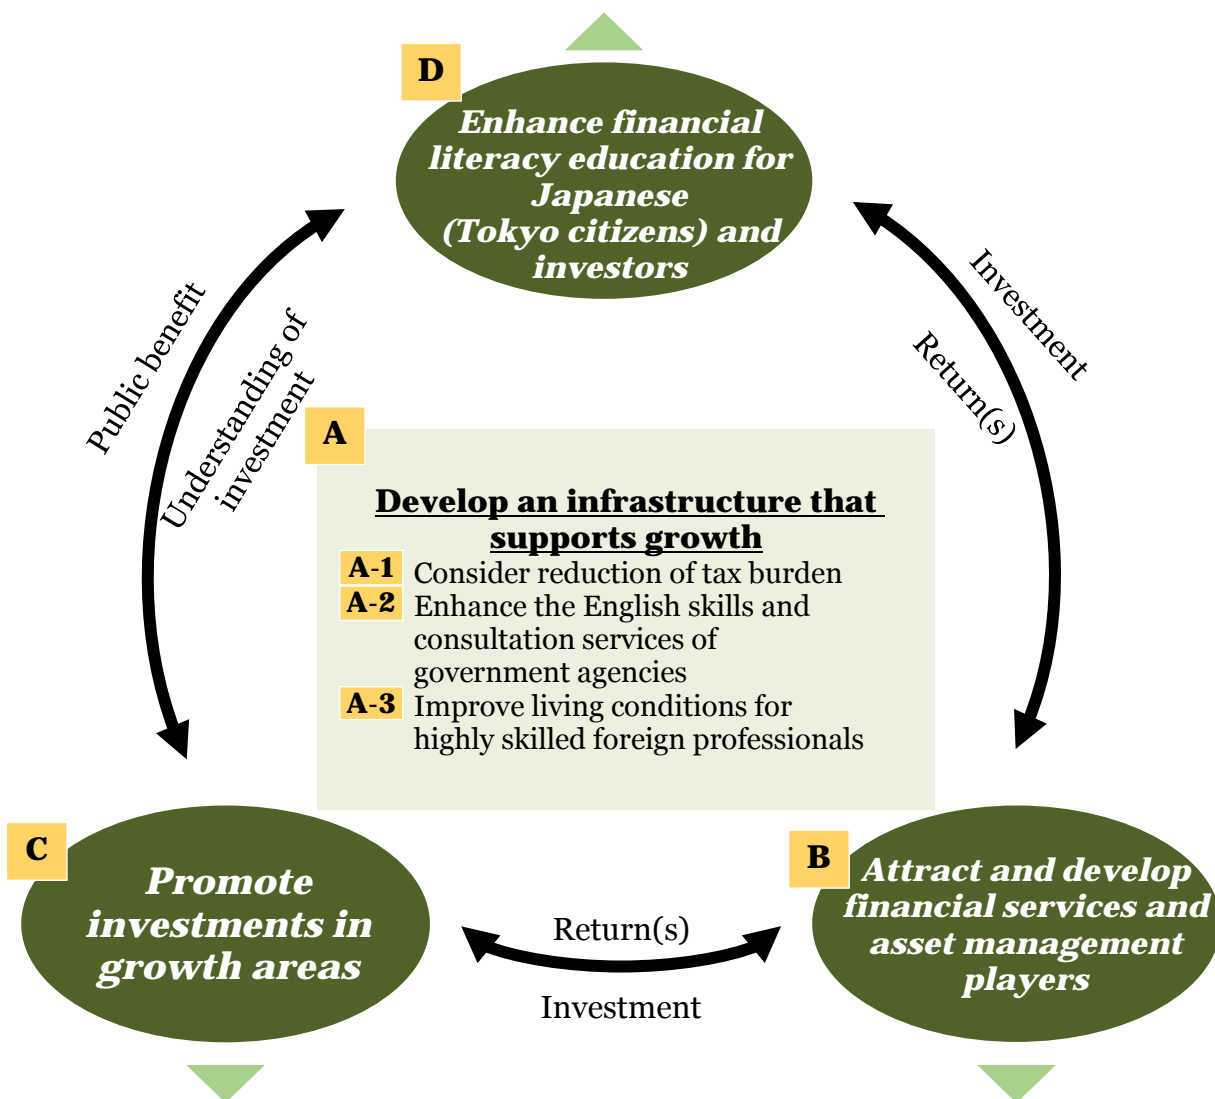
D

Enhance financial literacy education for Japanese (Tokyo citizens) and investors

Public benefit

Understanding of investment

Investment

Return(s)

A

Develop an infrastructure that supports growth

A-1 Consider reduction of tax burden

A-2 Enhance the English skills and consultation services of government agencies

A-3 Improve living conditions for highly skilled foreign professionals

C

Promote investments in growth areas

Return(s)

Investment

B

Attract and develop financial services and asset management players